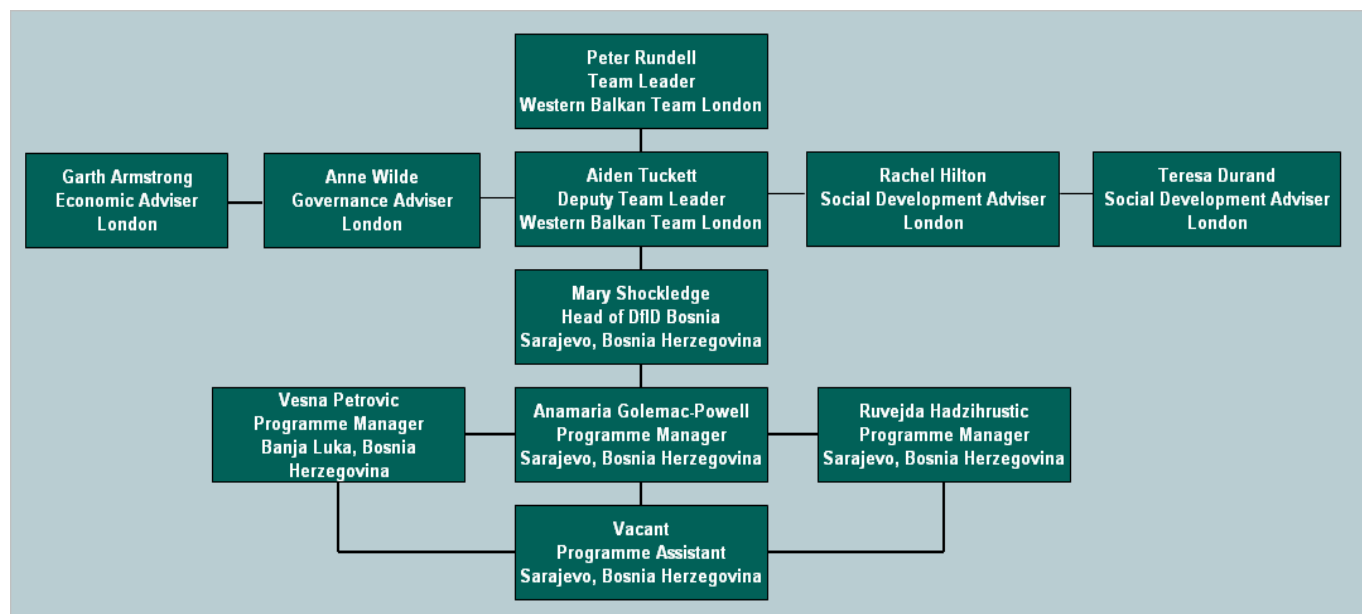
Peter Rundell
Team Leader
Western Balkan Team London

Garth Armstrong
Economic Adviser
London

Anne Wilde
Governance Adviser
London

Aiden Tuckett
Deputy Team Leader
Western Balkan Team London

Rachel Hilton
Social Development Adviser
London

Teresa Durand
Social Development Adviser
London

Mary Shockledge
Head of DfID Bosnia
Sarajevo, Bosnia Herzegovina

Vesna Petrovic
Programme Manager
Banja Luka, Bosnia Herzegovina

Anamaria Golemac-Powell
Programme Manager
Sarajevo, Bosnia Herzegovina

Ruvejda Hadzihrustic
Programme Manager
Sarajevo, Bosnia Herzegovina

Vacant
Programme Assistant
Sarajevo, Bosnia Herzegovina